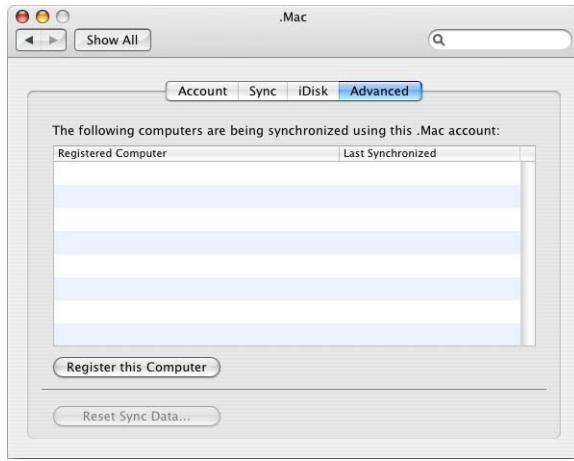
.Mac

Show All

Account | Sync | iDisk | Advanced

The following computers are being synchronized using this .Mac account:

| Registered Computer | Last Synchronized |
|---|---|

Register this Computer

Reset Sync Data...